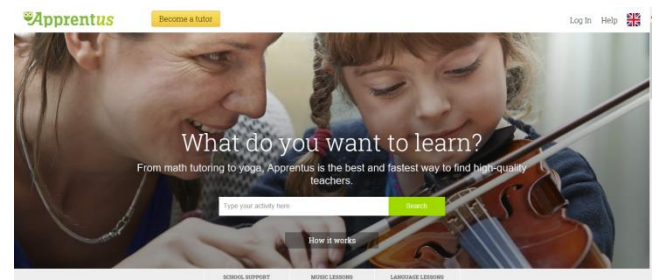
Apprentus

Become a tutor

Log In Help

What do you want to learn?

From math tutoring to yoga, Apprentus is the best and fastest way to find high-quality teachers.

Type your activity here

Search

How it works

SCHOOL SUPPORT MUSIC LESSONS LANGUAGE LESSONS